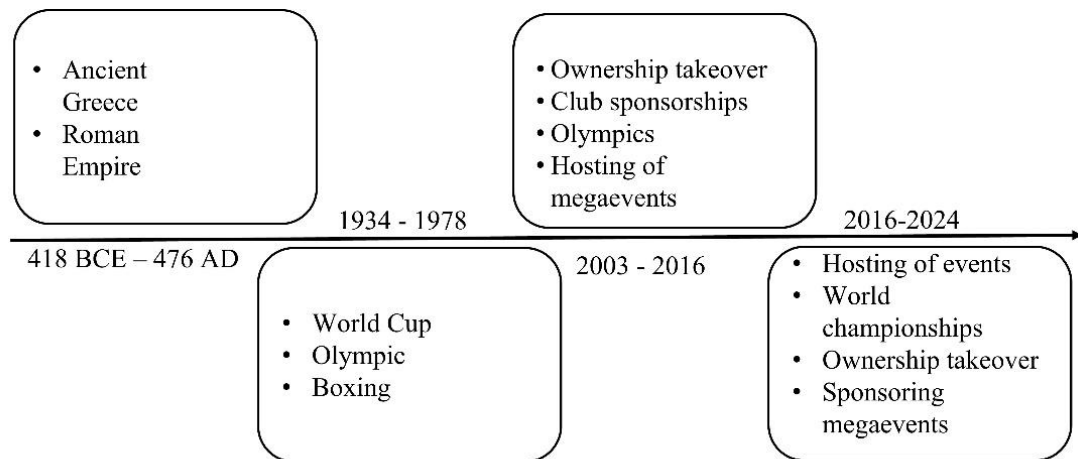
- Ancient Greece
- Roman Empire

418 BCE – 476 AD

1934 - 1978

- World Cup
- Olympic
- Boxing

- Ownership takeover
- Club sponsorships
- Olympics
- Hosting of megaevents

2003 - 2016

2016-2024

- Hosting of events
- World championships
- Ownership takeover
- Sponsoring megaevents